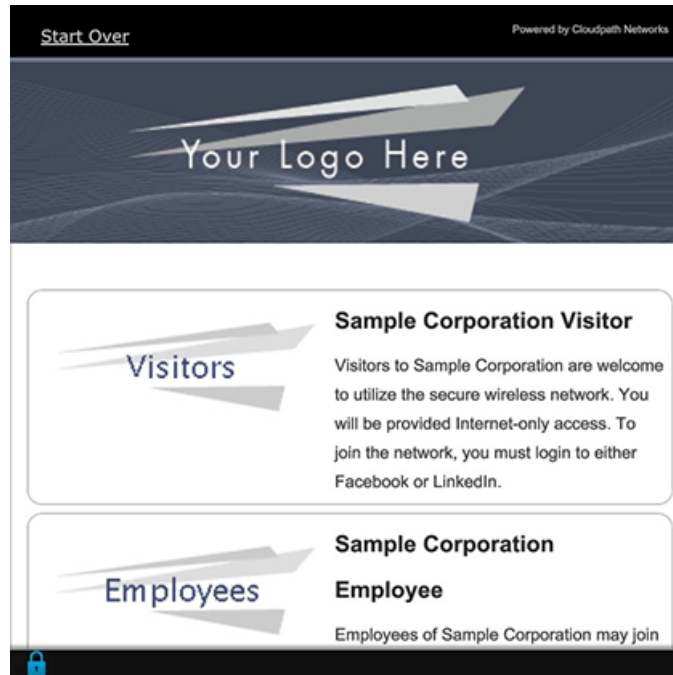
Start Over

Powered by Cloudpath Networks

Your Logo Here

Visitors

Sample Corporation Visitor

Visitors to Sample Corporation are welcome to utilize the secure wireless network. You will be provided Internet-only access. To join the network, you must login to either Facebook or LinkedIn.

Employees

Sample Corporation Employee

Employees of Sample Corporation may join